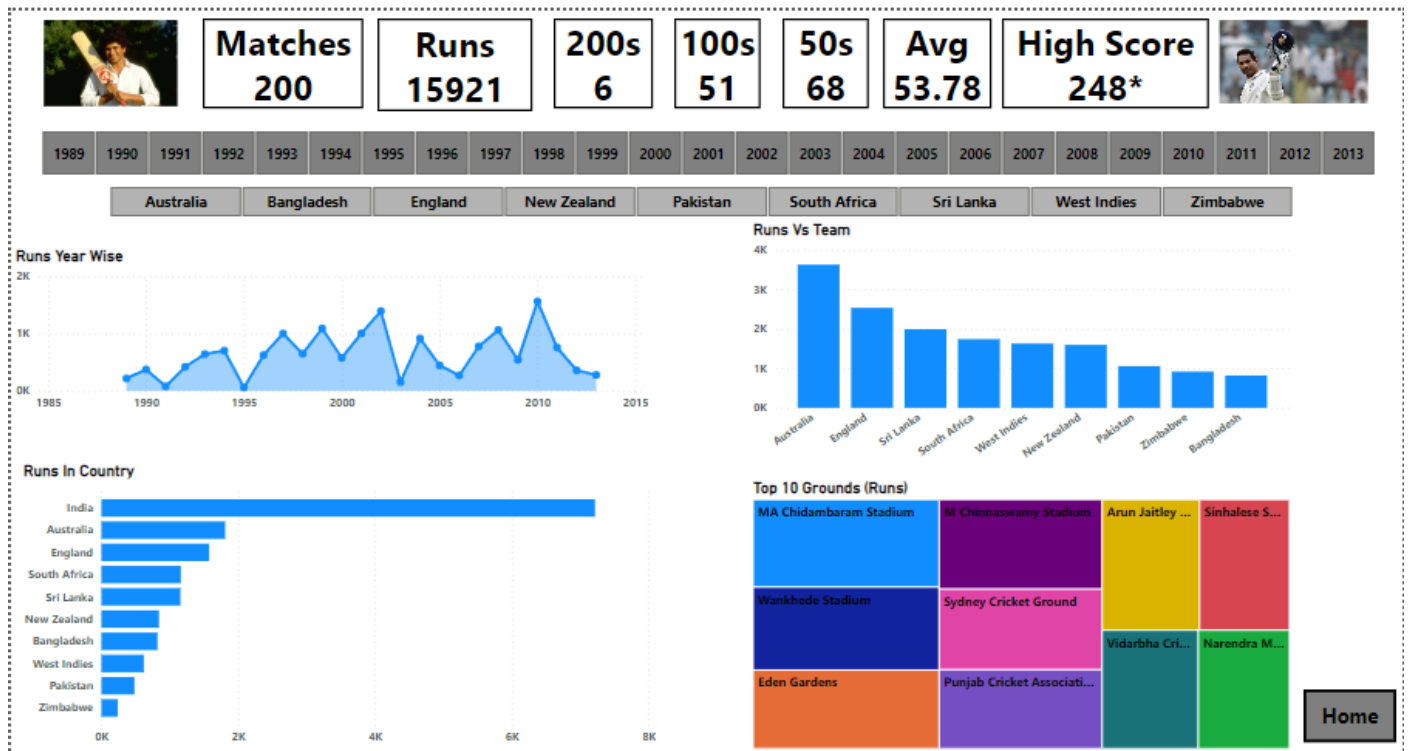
| Matches | Runs | 200s | 100s | 50s | Avg | High Score |
|---|---|---|---|---|---|---|
| 200 | 15921 | 6 | 51 | 68 | 53.78 | 248* |

1989 1990 1991 1992 1993 1994 1995 1996 1997 1998 1999 2000 2001 2002 2003 2004 2005 2006 2007 2008 2009 2010 2011 2012 2013

Australia Bangladesh England New Zealand Pakistan South Africa Sri Lanka West Indies Zimbabwe

Runs Year Wise
2K
1K
0K
1985 1990 1995 2000 2005 2010 2015

Runs Vs Team
4K
3K
2K
1K
0K
Australia England Sri Lanka South Africa West Indies New Zealand Pakistan Zimbabwe Bangladesh

Runs In Country
India
Australia
England
South Africa
Sri Lanka
New Zealand
Bangladesh
West Indies
Pakistan
Zimbabwe
0K 2K 4K 6K 8K

Top 10 Grounds (Runs)
MA Chidambaram Stadium
M Chinnaswamy Stadium
Arun Jaitley ...
Sinhalese S...
Wankhede Stadium
Sydney Cricket Ground
Vidarbha Cri...
Narendra M...
Eden Gardens
Punjab Cricket Associati...

Home